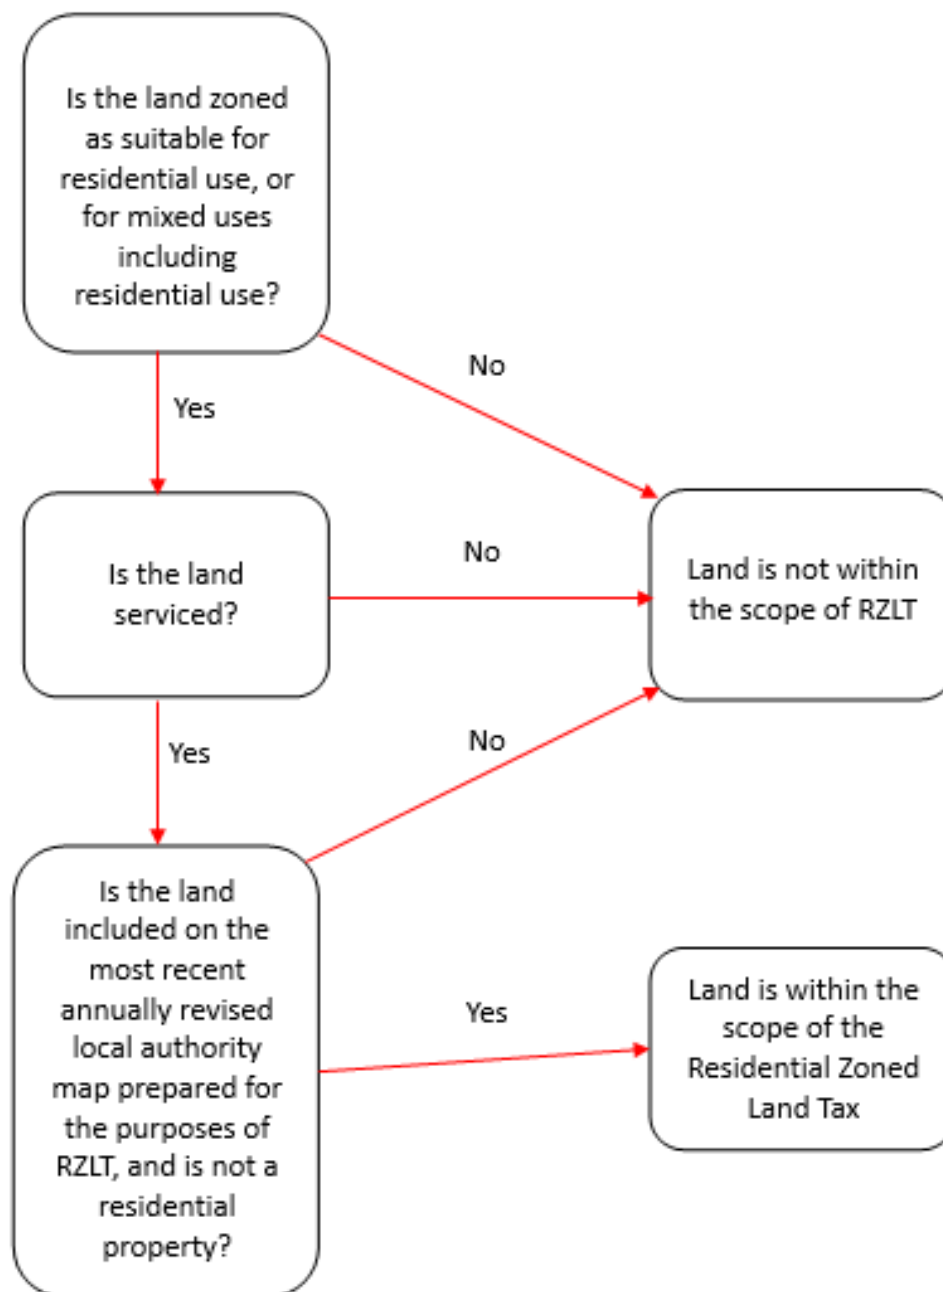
Is the land zoned as suitable for residential use, or for mixed uses including residential use?

No

Yes

Is the land serviced?

No

Land is not within the scope of RZLT

Yes

No

Is the land included on the most recent annually revised local authority map prepared for the purposes of RZLT, and is not a residential property?

Yes

Land is within the scope of the Residential Zoned Land Tax